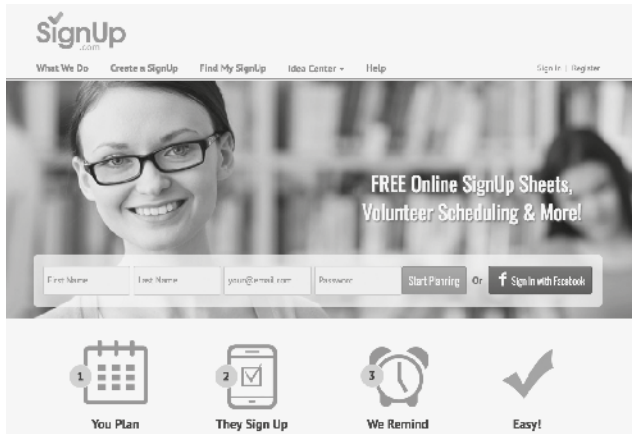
SignUp
.com

What We Do Create a SignUp Find My SignUp Idea Center Help Sign In | Register

FREE Online SignUp Sheets, Volunteer Scheduling & More!

First Name Last Name your@email.com Password Start Planning Or Sign in with Facebook

1 You Plan
2 They Sign Up
3 We Remind
Easy!